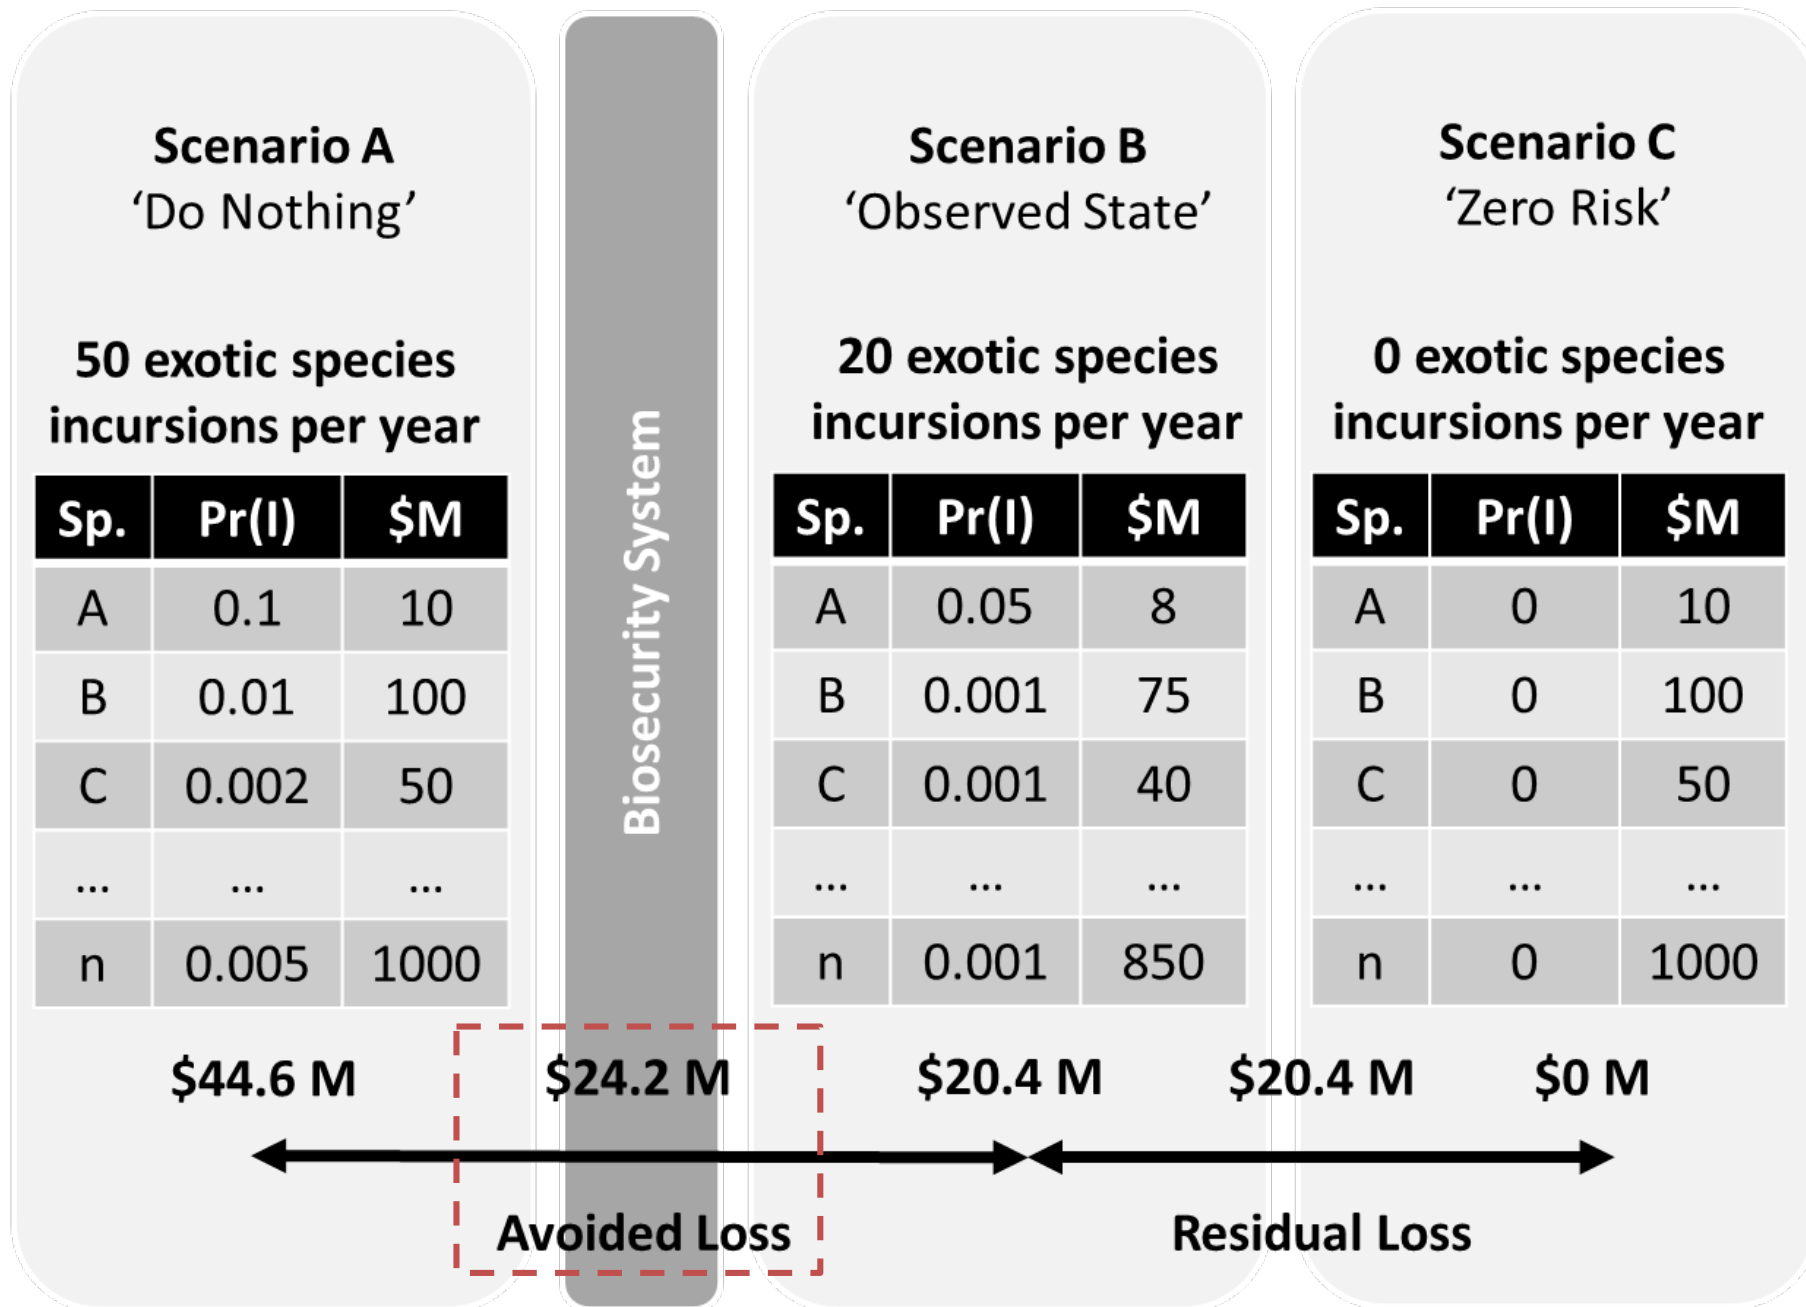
Scenario A
'Do Nothing'

50 exotic species incursions per year

| Sp. | Pr(I) | $M |
|---|---|---|
| A | 0.1 | 10 |
| B | 0.01 | 100 |
| C | 0.002 | 50 |
| ... | ... | ... |
| n | 0.005 | 1000 |

Biosecurity System

Scenario B
'Observed State'

20 exotic species incursions per year

| Sp. | Pr(I) | $M |
|---|---|---|
| A | 0.05 | 8 |
| B | 0.001 | 75 |
| C | 0.001 | 40 |
| ... | ... | ... |
| n | 0.001 | 850 |

Scenario C
'Zero Risk'

0 exotic species incursions per year

| Sp. | Pr(I) | $M |
|---|---|---|
| A | 0 | 10 |
| B | 0 | 100 |
| C | 0 | 50 |
| ... | ... | ... |
| n | 0 | 1000 |

$44.6 M $24.2 M $20.4 M $20.4 M $0 M

Avoided Loss

Residual Loss